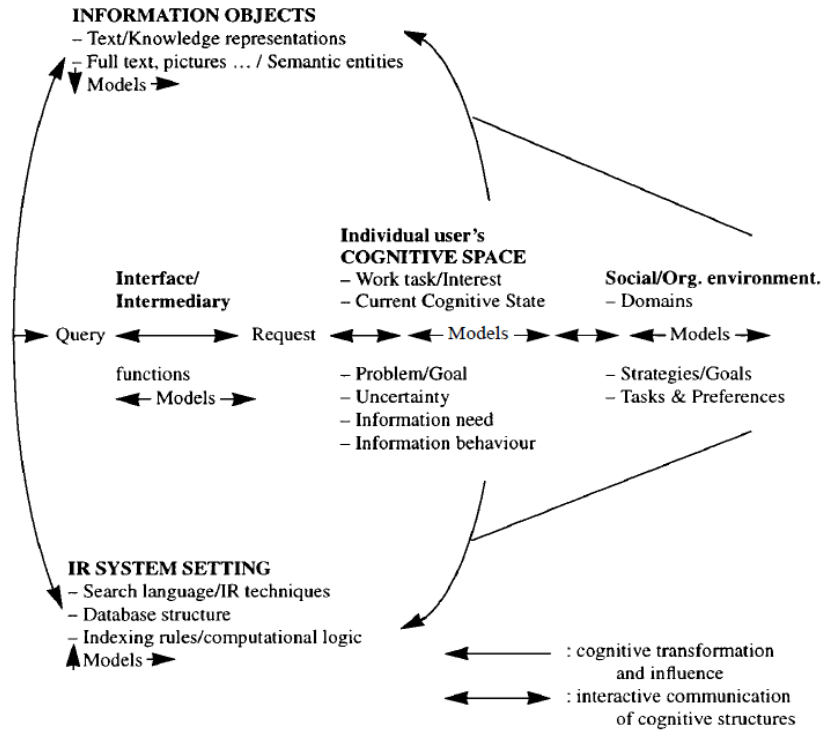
INFORMATION OBJECTS
– Text/Knowledge representations
– Full text, pictures … / Semantic entities
Models

Interface/
Intermediary

Query

Request

functions
Models

Individual user's
COGNITIVE SPACE
– Work task/Interest
– Current Cognitive State

Models

– Problem/Goal
– Uncertainty
– Information need
– Information behaviour

Social/Org. environment.
– Domains

Models

– Strategies/Goals
– Tasks & Preferences

IR SYSTEM SETTING
– Search language/IR techniques
– Database structure
– Indexing rules/computational logic
Models

: cognitive transformation and influence
: interactive communication of cognitive structures